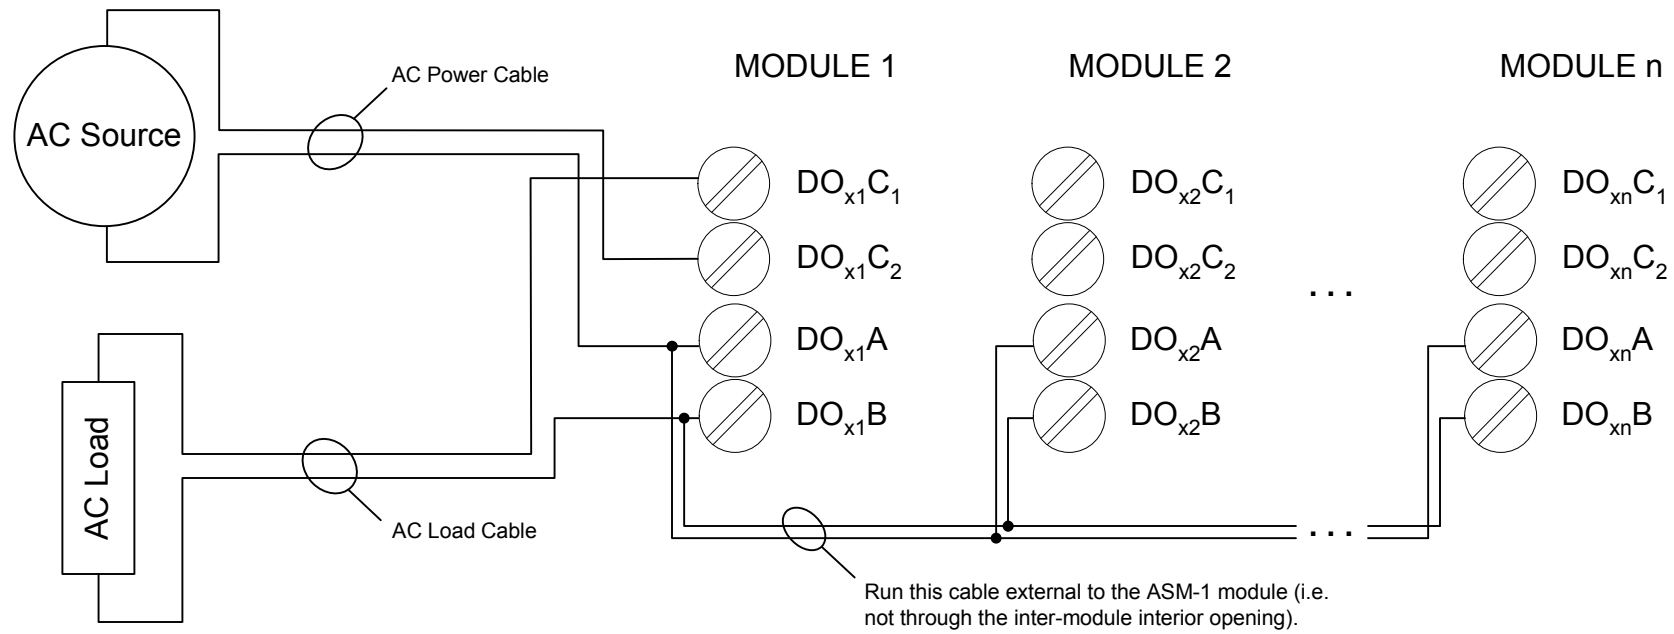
AC Source

AC Power Cable

MODULE 1

MODULE 2

MODULE n

$DO_{x1}C_1$

$DO_{x1}C_2$

$DO_{x1}A$

$DO_{x1}B$

$DO_{x2}C_1$

$DO_{x2}C_2$

$DO_{x2}A$

$DO_{x2}B$

. . .

$DO_{xn}C_1$

$DO_{xn}C_2$

$DO_{xn}A$

$DO_{xn}B$

AC Load

AC Load Cable

. . .

Run this cable external to the ASM-1 module (i.e. not through the inter-module interior opening).